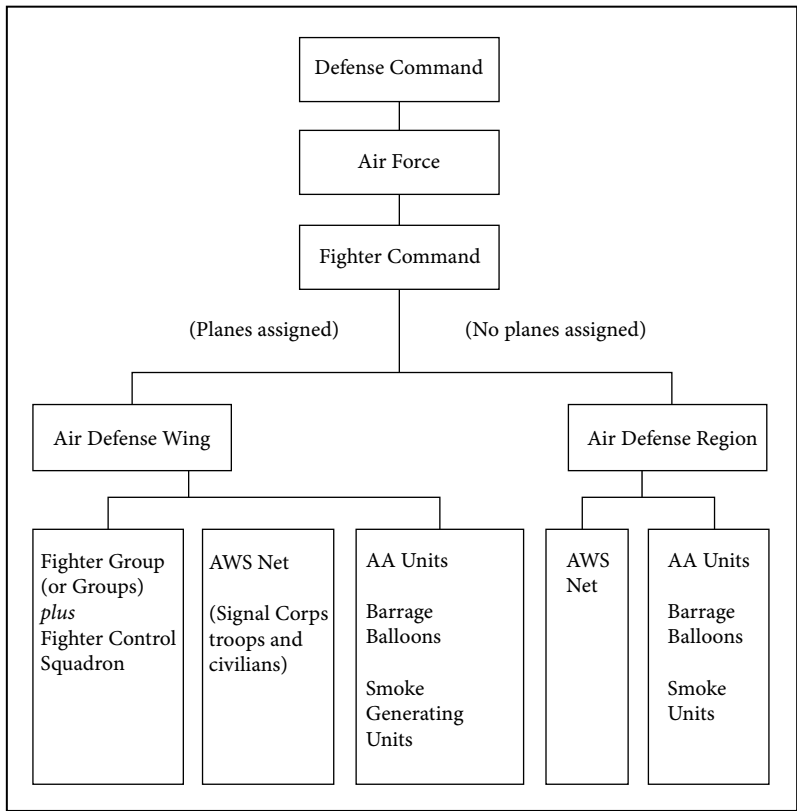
Defense Command

Air Force

Fighter Command

(Planes assigned)

(No planes assigned)

Air Defense Wing

Air Defense Region

Fighter Group (or Groups) *plus* Fighter Control Squadron

AWS Net

(Signal Corps troops and civilians)

AA Units

Barrage Balloons

Smoke Generating Units

AWS Net

AA Units

Barrage Balloons

Smoke Units